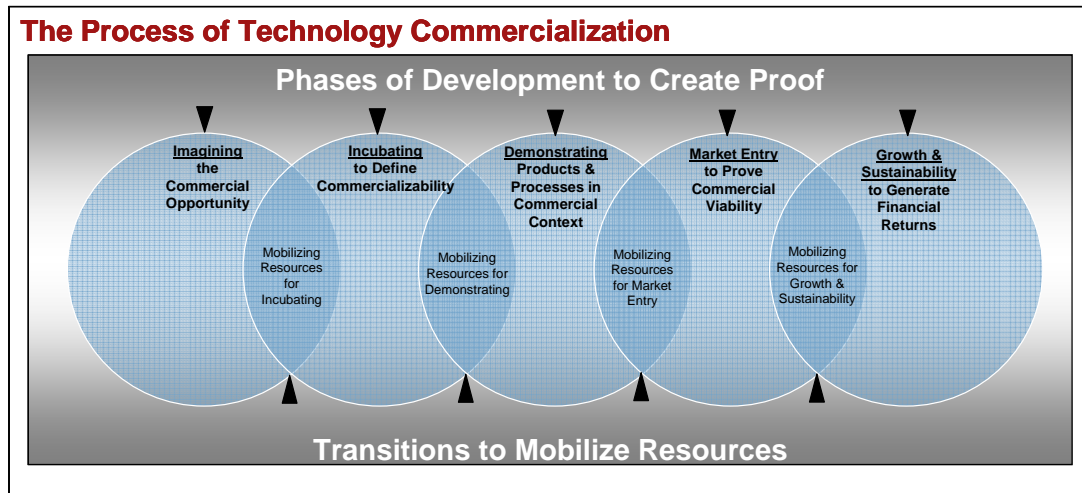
The Process of Technology Commercialization

Phases of Development to Create Proof

Imagining the Commercial Opportunity

Incubating to Define Commercializability

Demonstrating Products & Processes in Commercial Context

Market Entry to Prove Commercial Viability

Growth & Sustainability to Generate Financial Returns

Mobilizing Resources for Incubating

Mobilizing Resources for Demonstrating

Mobilizing Resources for Market Entry

Mobilizing Resources for Growth & Sustainability

Transitions to Mobilize Resources